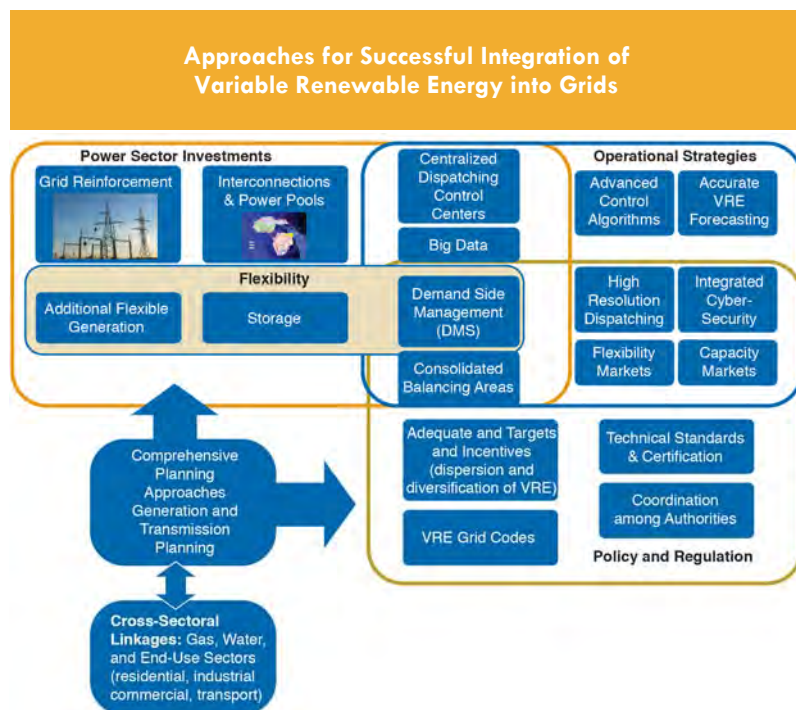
Approaches for Successful Integration of Variable Renewable Energy into Grids

Power Sector Investments

Grid Reinforcement

Interconnections & Power Pools

Centralized Dispatching Control Centers

Big Data

Operational Strategies

Advanced Control Algorithms

Accurate VRE Forecasting

Flexibility

Additional Flexible Generation

Storage

Demand Side Management (DMS)

High Resolution Dispatching

Integrated Cyber-Security

Consolidated Balancing Areas

Flexibility Markets

Capacity Markets

Comprehensive Planning Approaches Generation and Transmission Planning

Adequate and Targets and Incentives (dispersion and diversification of VRE)

Technical Standards & Certification

Coordination among Authorities

VRE Grid Codes

Policy and Regulation

Cross-Sectoral Linkages: Gas, Water, and End-Use Sectors (residential, industrial commercial, transport)